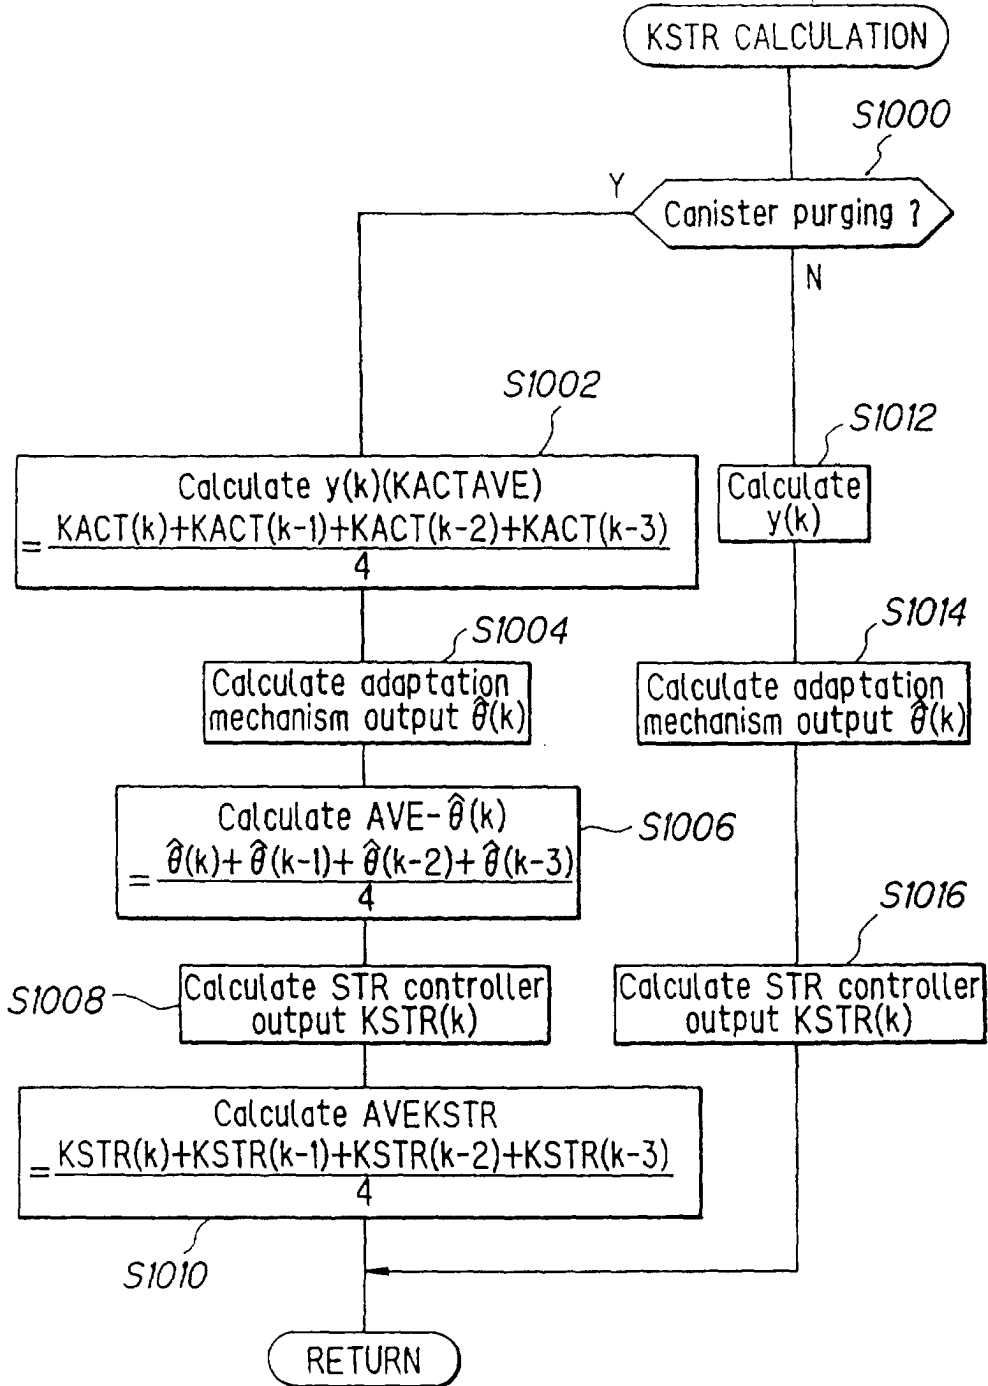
KSTR CALCULATION

S1000

Canister purging ?

Y

N

S1002

Calculate y(k)(KACTAVE) $= \frac{KACT(k)+KACT(k-1)+KACT(k-2)+KACT(k-3)}{4}$

S1012

Calculate y(k)

S1004

Calculate adaptation mechanism output $\hat{\theta}(k)$

S1014

Calculate adaptation mechanism output $\hat{\theta}(k)$

Calculate AVE-$\hat{\theta}(k)$ $= \frac{\hat{\theta}(k)+\hat{\theta}(k-1)+\hat{\theta}(k-2)+\hat{\theta}(k-3)}{4}$

S1006

S1016

S1008

Calculate STR controller output KSTR(k)

Calculate STR controller output KSTR(k)

Calculate AVEKSTR $= \frac{KSTR(k)+KSTR(k-1)+KSTR(k-2)+KSTR(k-3)}{4}$

S1010

RETURN